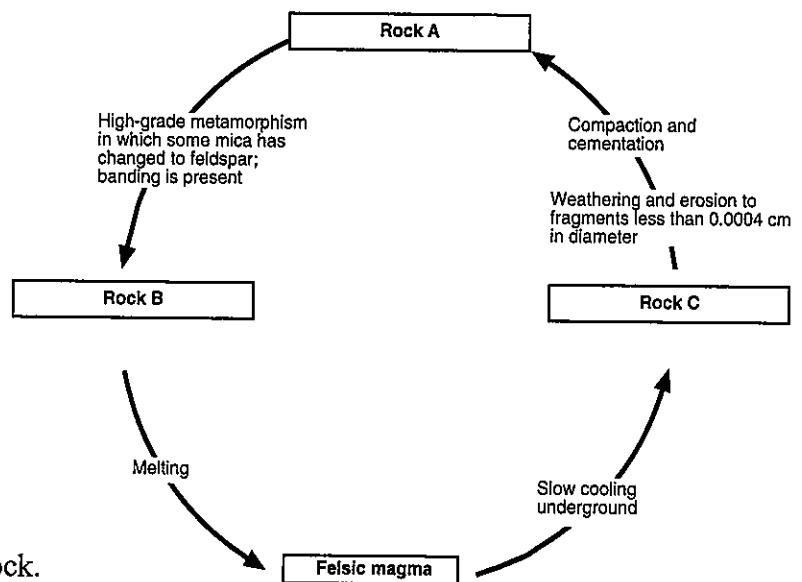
Rock A

High-grade metamorphism in which some mica has changed to feldspar; banding is present

Compaction and cementation

Weathering and erosion to fragments less than 0.0004 cm in diameter

Rock B

Rock C

Melting

Slow cooling underground

ock.

Felsic magma